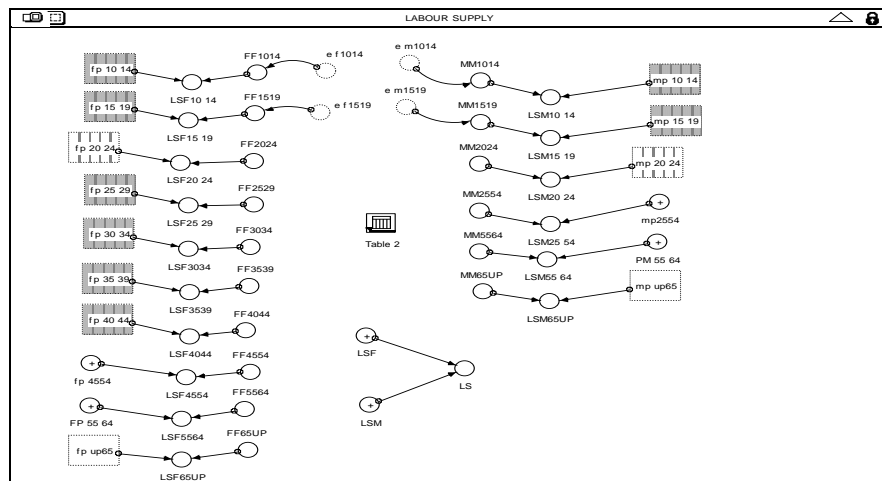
LABOUR SUPPLY

fp 10 14
FF1014
e f1014
LSF10 14
fp 15 19
FF1519
e f1519
LSF15 19
fp 20 24
FF2024
LSF20 24
fp 25 29
FF2529
LSF25 29
fp 30 34
FF3034
LSF3034
fp 35 39
FF3539
LSF3539
fp 40 44
FF4044
LSF4044
fp 4554
FF4554
LSF4554
FP 55 64
FF5564
LSF5564
fp up65
FF65UP
LSF65UP

Table 2

LSF
LS
LSM

e m1014
MM1014
mp 10 14
LSM10 14
e m1519
MM1519
mp 15 19
LSM15 19
MM2024
mp 20 24
LSM20 24
MM2554
mp2554
LSM25 54
MM5564
PM 55 64
LSM55 64
MM65UP
mp up65
LSM65UP